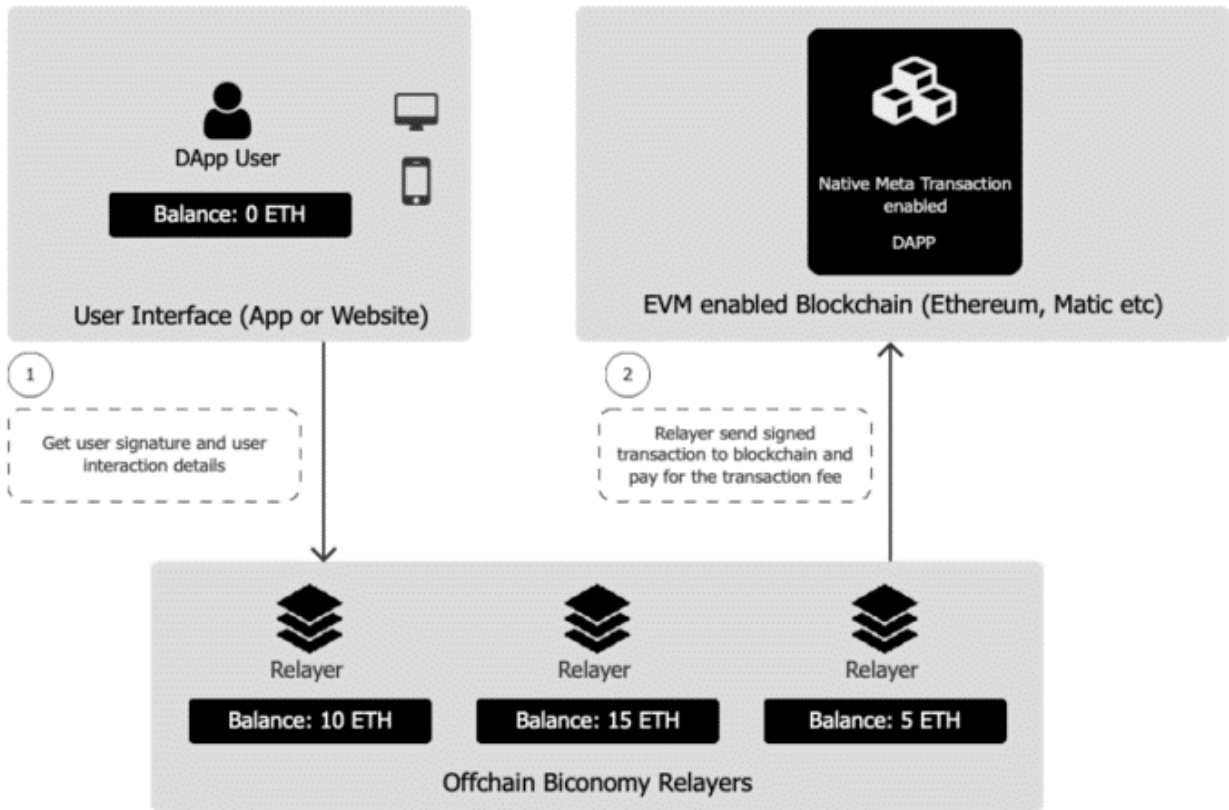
DApp User

Balance: 0 ETH

User Interface (App or Website)

Native Meta Transaction enabled

DAPP

EVM enabled Blockchain (Ethereum, Matic etc)

1

Get user signature and user interaction details

2

Relayer send signed transaction to blockchain and pay for the transaction fee

Relayer

Balance: 10 ETH

Relayer

Balance: 15 ETH

Relayer

Balance: 5 ETH

Offchain Biconomy Relayers